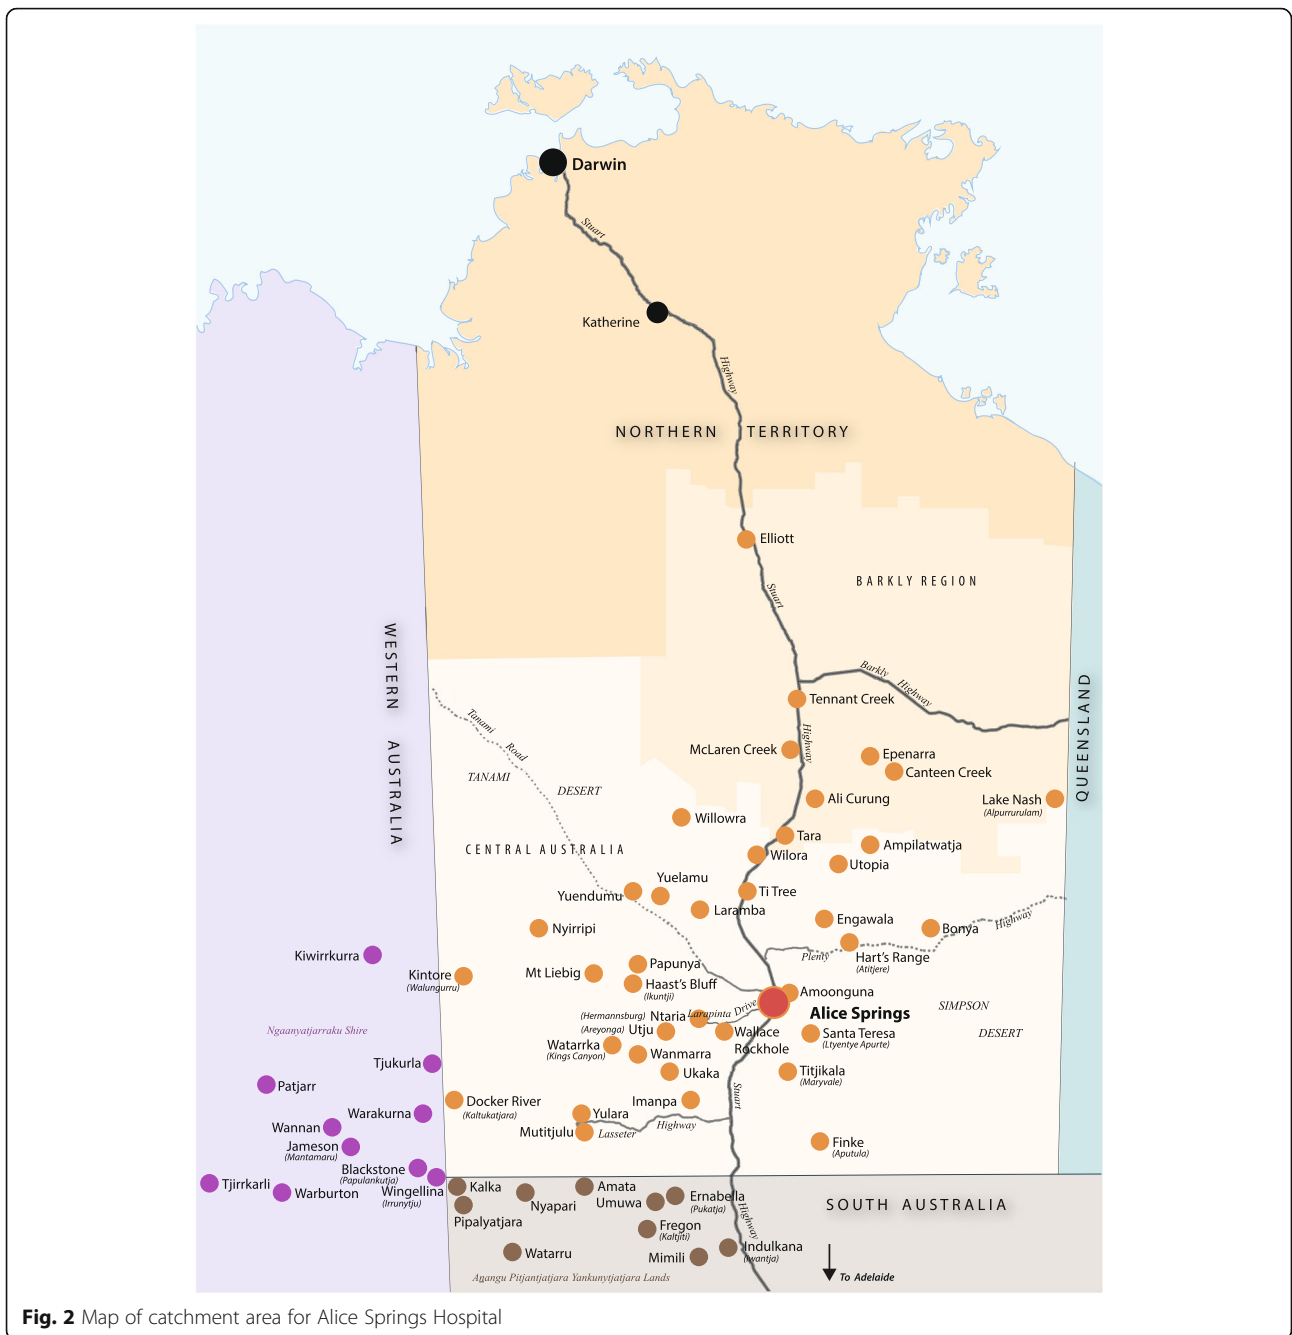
Darwin

Stuart

Katherine

Highway

NORTHERN TERRITORY

Elliott

Stuart

BARKLY REGION

WESTERN AUSTRALIA

Barkly Highway

Tennant Creek

QUEENSLAND

Tanami Road

Highway

McLaren Creek

Epenarra

Canteen Creek

TANAMI DESERT

Ali Curung

Lake Nash (Alpurrurulam)

Willowra

Tara

Ampilatwatja

CENTRAL AUSTRALIA

Wilora

Utopia

Yuelamu

Yuendumu

Ti Tree

Laramba

Engawala

Bonya

Highway

Nyirripi

Plenty

Hart's Range (Atitjere)

Kiwirrkurra

Papunya

Kintore (Walungurru)

Mt Liebig

Haast's Bluff (Ikuntji)

Amoonguna

SIMPSON DESERT

Ngaanyatjarraku Shire

(Hermannsburg) Ntaria

Larapinta Drive

Alice Springs

(Areyonga) Utju

Wallace Rockhole

Santa Teresa (Ltyentye Apurte)

Watarrka (Kings Canyon)

Wanmarra

Tjukurla

Ukaka

Titjikala (Maryvale)

Patjarr

Stuart

Imanpa

Docker River (Kaltukatjara)

Warakurna

Yulara

Highway

Wannan

Mutitjulu

Lasseter

Jameson (Mantamaru)

Finke (Aputula)

Blackstone (Papulankutja)

Tjirrkarli

Warburton

Wingellina (Irrunytju)

Kalka

Nyapari

Amata

Umuwa

Ernabella (Pukatja)

SOUTH AUSTRALIA

Pipalyatjara

Highway

Fregon (Kaltjiti)

Indulkana (Iwantja)

Watarru

Mimili

Anangu Pitjantjatjara Yankunytjatjara Lands

To Adelaide

Fig. 2 Map of catchment area for Alice Springs Hospital